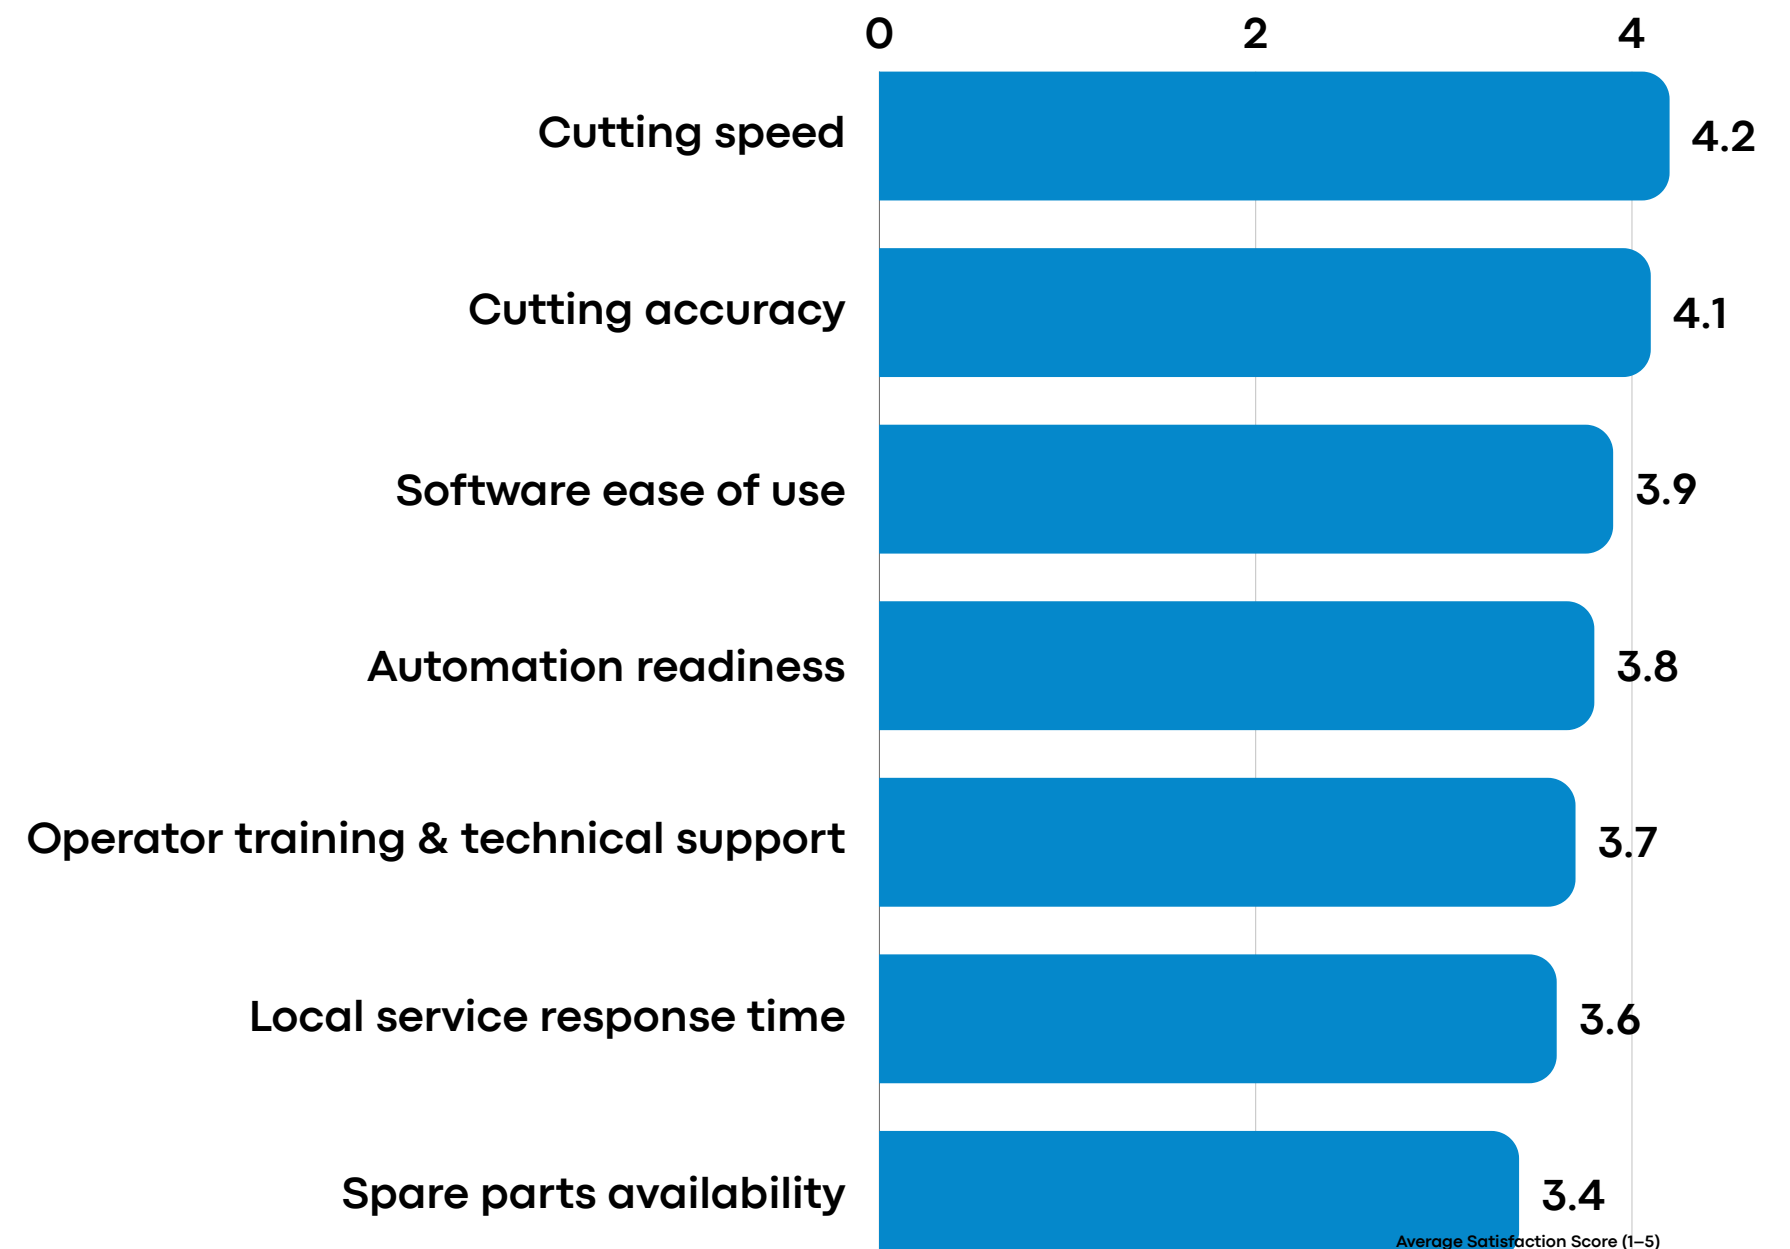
0
2
4

Cutting speed 4.2
Cutting accuracy 4.1
Software ease of use 3.9
Automation readiness 3.8
Operator training & technical support 3.7
Local service response time 3.6
Spare parts availability 3.4

Average Satisfaction Score (1–5)